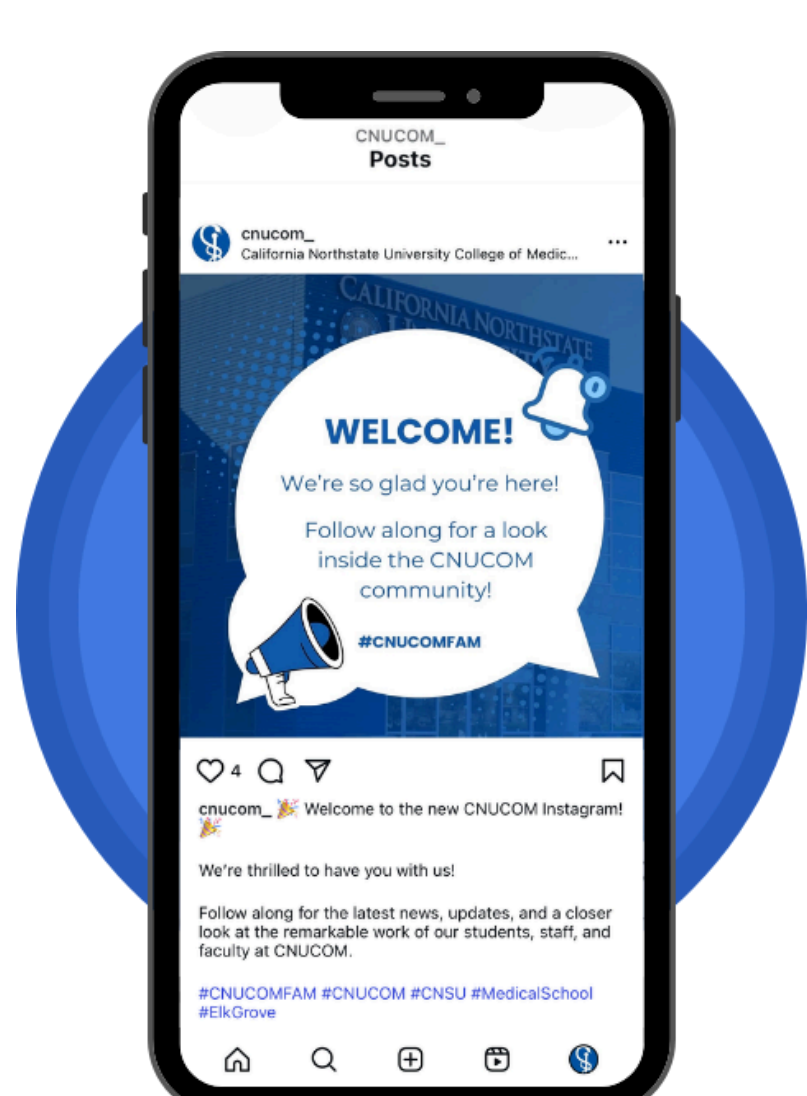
CNUCOM_
Posts

cnucom_
California Northstate University College of Medic...

CALIFORNIA NORTHSTATE

WELCOME!

We're so glad you're here!

Follow along for a look inside the CNUCOM community!

#CNUCOMFAM

4

cnucom_ 🎉 Welcome to the new CNUCOM Instagram! 🎉

We're thrilled to have you with us!

Follow along for the latest news, updates, and a closer look at the remarkable work of our students, staff, and faculty at CNUCOM.

#CNUCOMFAM #CNUCOM #CNSU #MedicalSchool #ElkGrove